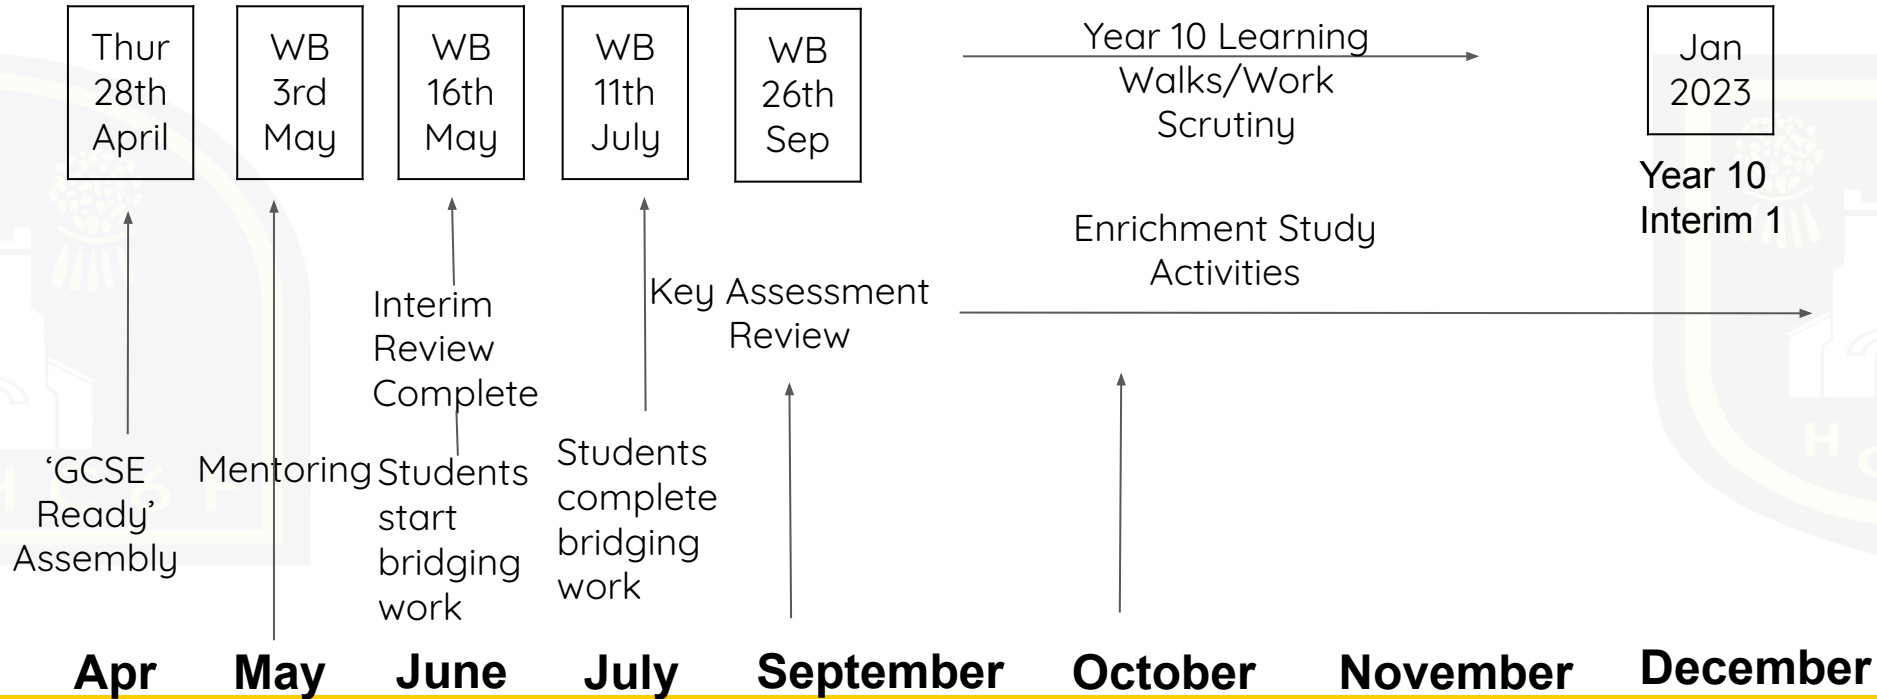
Thur 28th April

WB 3rd May

WB 16th May

WB 11th July

WB 26th Sep

Year 10 Learning Walks/Work Scrutiny

Jan 2023

Year 10 Interim 1

Enrichment Study Activities

Interim Review Complete

Key Assessment Review

'GCSE Ready' Assembly

Mentoring

Students start bridging work

Students complete bridging work

Apr May June July September October November December